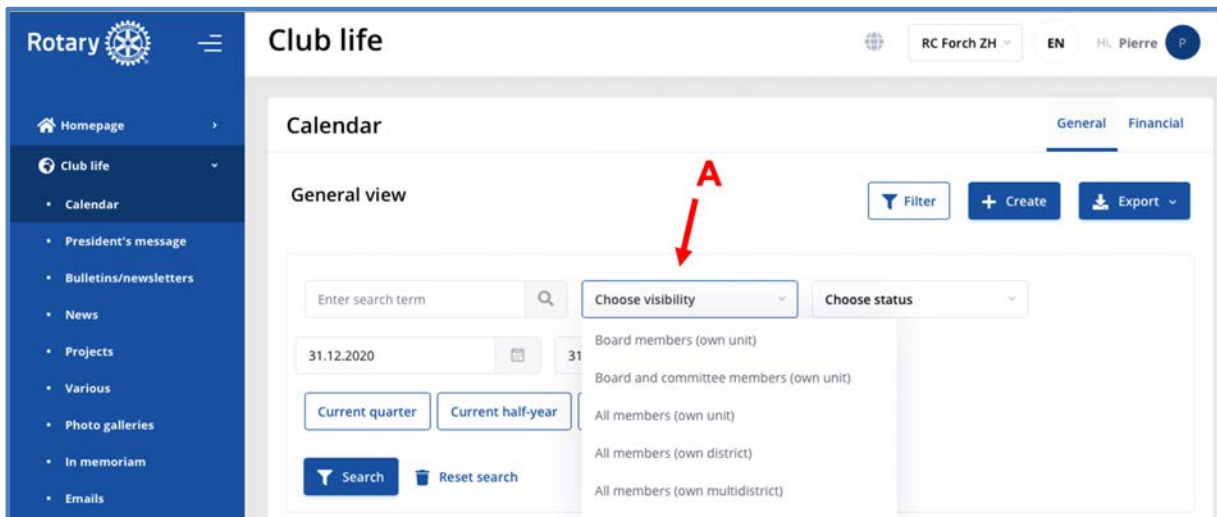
Rotary

Club life

RC Forch ZH

EN

Hi, Pierre

P

Homepage

Club life

• Calendar

• President's message

• Bulletins/newsletters

• News

• Projects

• Various

• Photo galleries

• In memoriam

• Emails

Calendar

General

Financial

General view

A

Filter

Create

Export

Enter search term

Choose visibility

Choose status

Board members (own unit)

Board and committee members (own unit)

All members (own unit)

All members (own district)

All members (own multidistrict)

31.12.2020

31

Current quarter

Current half-year

Search

Reset search